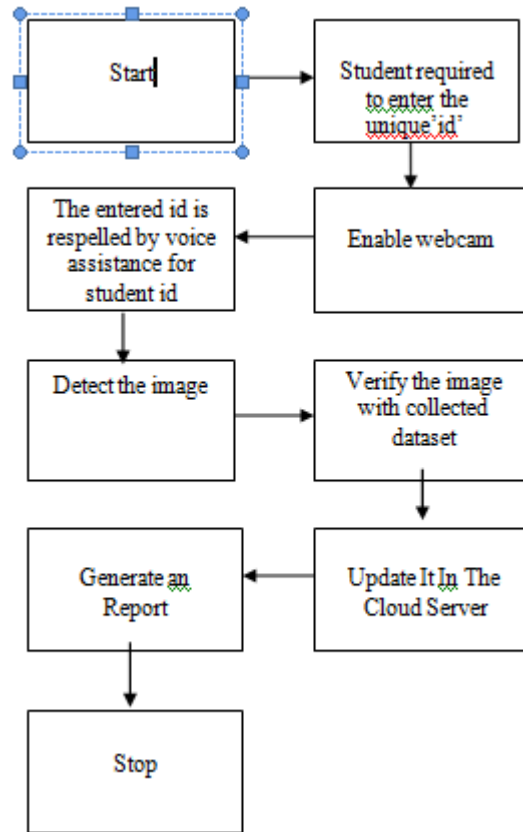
Start

Student required to enter the unique'id'

The entered id is respelled by voice assistance for student id

Enable webcam

Detect the image

Verify the image with collected dataset

Generate an Report

Update It In The Cloud Server

Stop